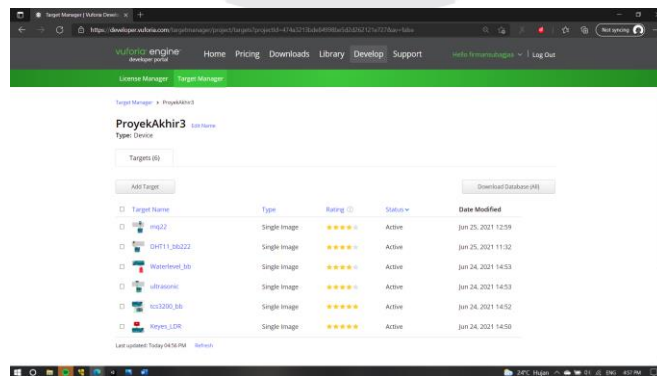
Target Manager | Vuforia Devel... × +

https://developer.vuforia.com/targetmanager/project/targets?projectId=474a3213bde84898a5d2d26212e7074ae=5dea

Not syncing

vuforia engine developer portal

Home Pricing Downloads Library Develop Support

Hello firmansubagas ∨ | Log Out

License Manager Target Manager

Target Manager > ProyekAkhir3

ProyekAkhir3 Edit Name
Type: Device

Targets (6)

Add Target

Download Database (All)

| | Target Name | Type | Rating ⓘ | Status ∨ | Date Modified |
|---|---|---|---|---|---|
| ☐ | mq22 | Single Image | ★★★★☆ | Active | Jun 25, 2021 12:59 |
| ☐ | DHT11_bb222 | Single Image | ★★★★☆ | Active | Jun 25, 2021 11:32 |
| ☐ | Waterlevel_bb | Single Image | ★★★★☆ | Active | Jun 24, 2021 14:53 |
| ☐ | ultrasonic | Single Image | ★★★★☆ | Active | Jun 24, 2021 14:53 |
| ☐ | tcs3200_bb | Single Image | ★★★★★ | Active | Jun 24, 2021 14:52 |
| ☐ | Keyes_LDR | Single Image | ★★★★★ | Active | Jun 24, 2021 14:50 |

Last updated: Today 04:56 PM Refresh

24°C Hujan ENG 4:57 PM